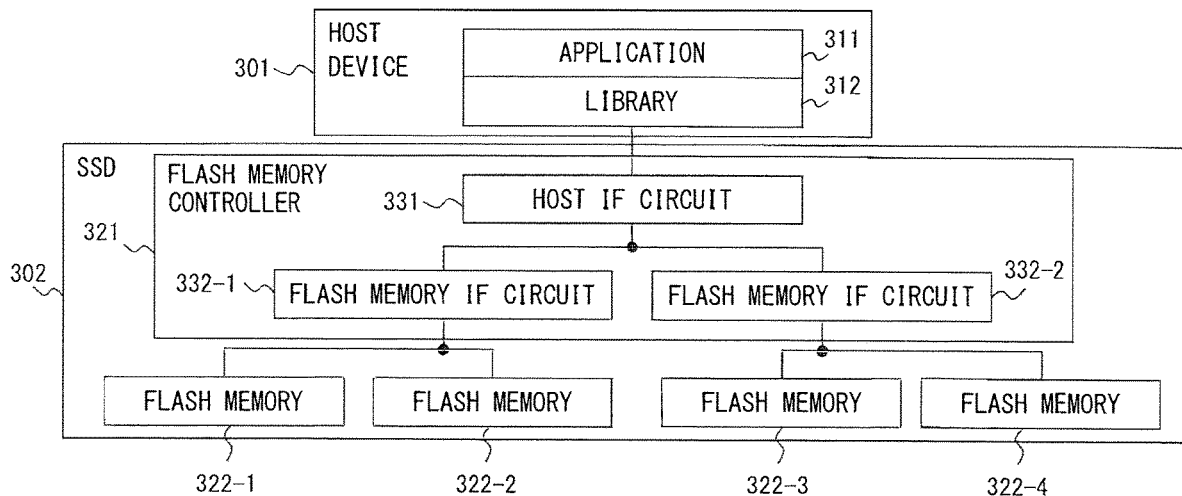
301
HOST DEVICE
APPLICATION
311
LIBRARY
312
SSD
FLASH MEMORY CONTROLLER
331
HOST IF CIRCUIT
321
302
332-1
FLASH MEMORY IF CIRCUIT
FLASH MEMORY IF CIRCUIT
332-2
FLASH MEMORY
FLASH MEMORY
FLASH MEMORY
FLASH MEMORY
322-1
322-2
322-3
322-4